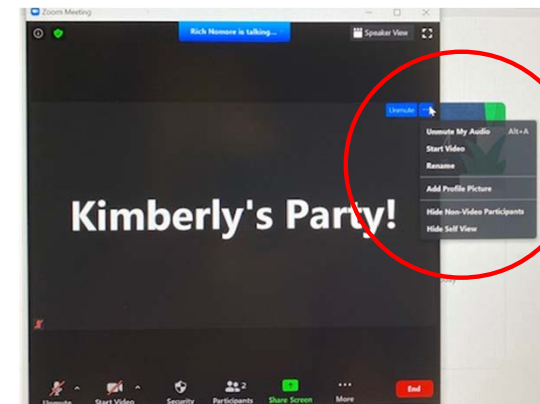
Zoom Meeting

Rich Nomore is talking...

Speaker View

Unmute

Unmute My Audio Alt+A

Start Video

Rename

Add Profile Picture

Hide Non-Video Participants

Hide Self View

Kimberly's Party!

Unmute

Start Video

Security

2

Participants

Share Screen

More

End